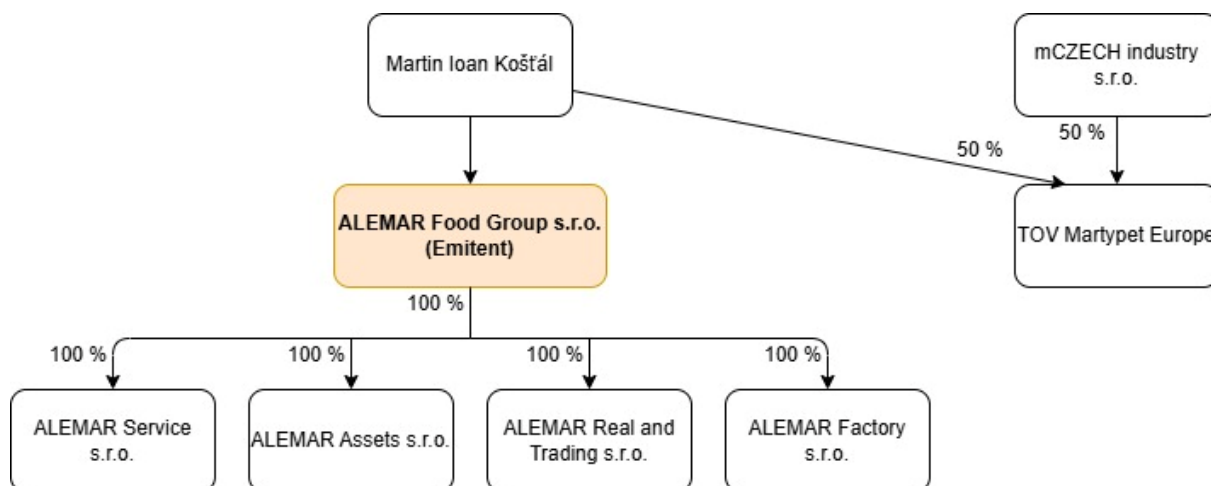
Martin Ioan Košťál

mCZECH industry s.r.o.

50 %

50 %

ALEMAR Food Group s.r.o. (Emitent)

TOV Martypet Europe

100 %

100 %

100 %

100 %

100 %

ALEMAR Service s.r.o.

ALEMAR Assets s.r.o.

ALEMAR Real and Trading s.r.o.

ALEMAR Factory s.r.o.